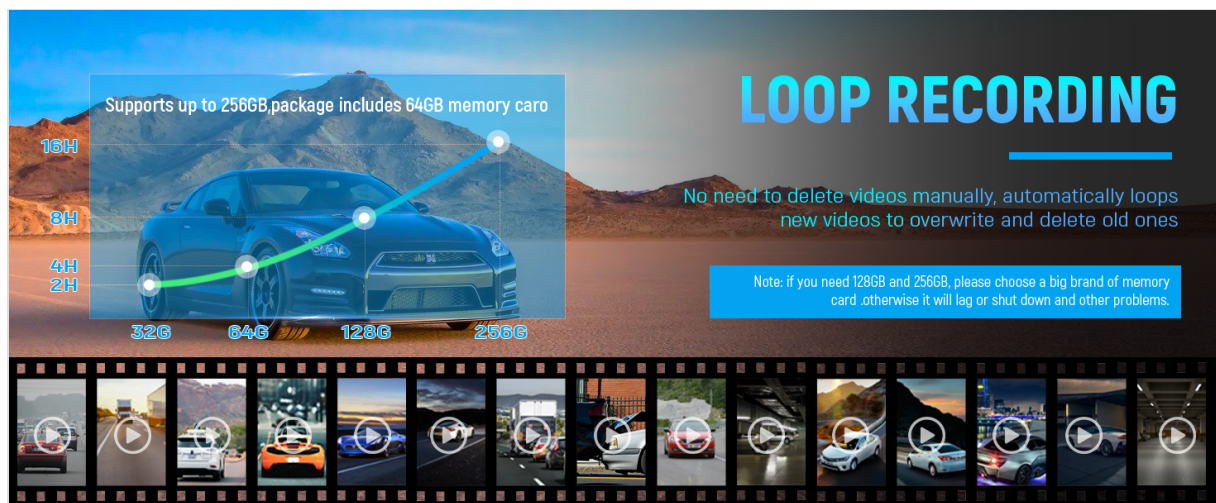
Supports up to 256GB,package includes 64GB memory caro

16H
8H
4H
2H

32G
64G
128G
256G

LOOP RECORDING

No need to delete videos manually, automatically loops new videos to overwrite and delete old ones

Note: if you need 128GB and 256GB, please choose a big brand of memory card .otherwise it will lag or shut down and other problems.